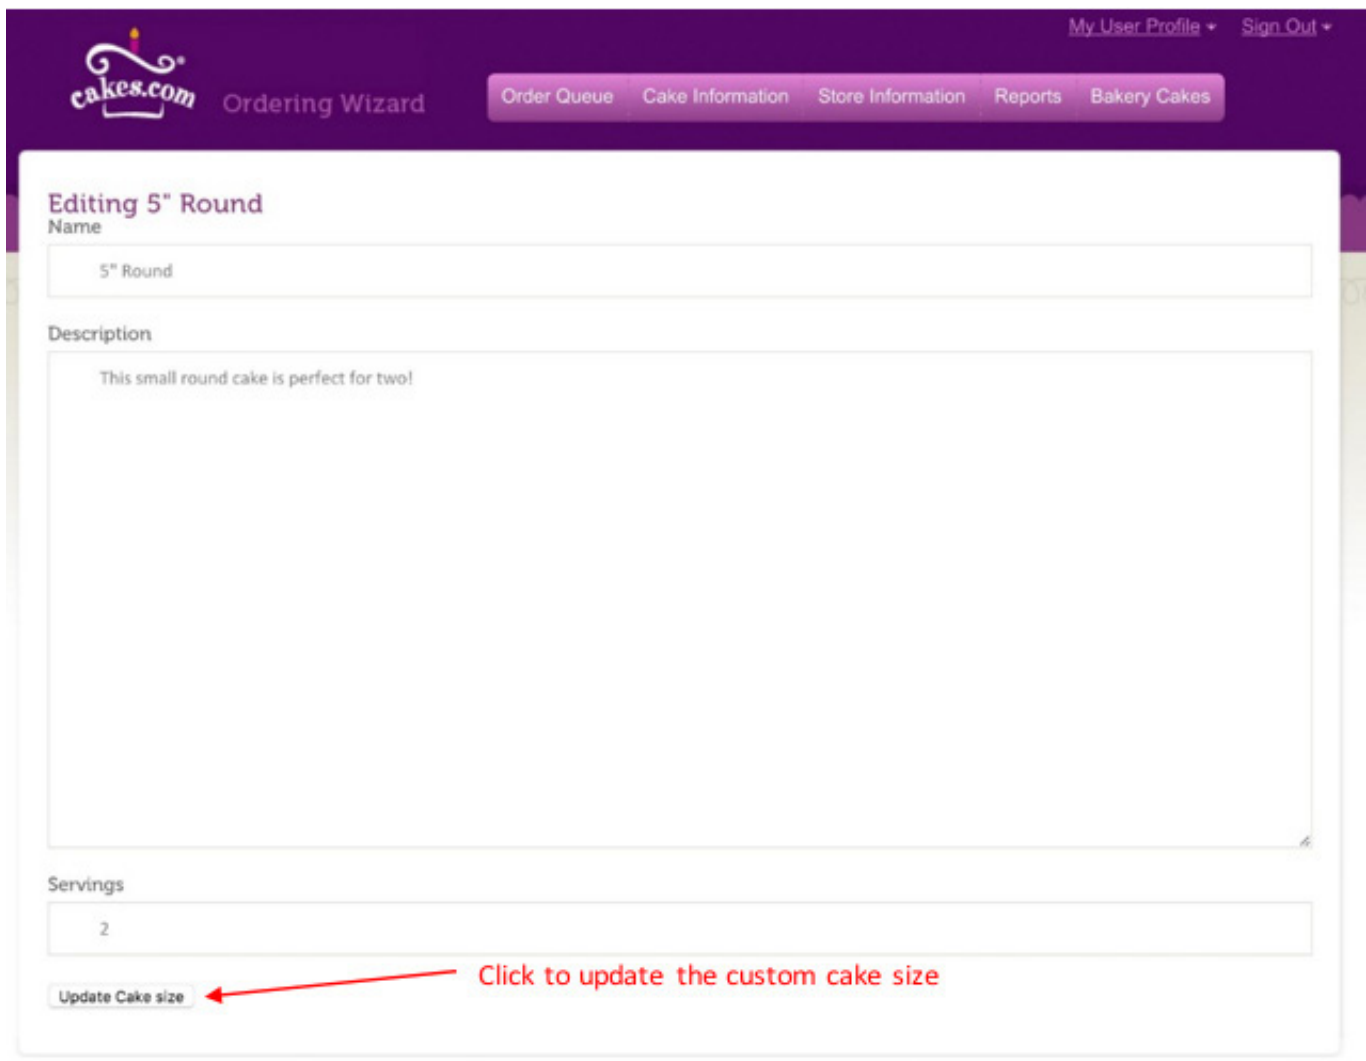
My User Profile ▾ Sign Out ▾

cakes.com Ordering Wizard

Order Queue | Cake Information | Store Information | Reports | Bakery Cakes

Editing 5" Round

Name

5" Round

Description

This small round cake is perfect for two!

Servings

2

Update Cake size

Click to update the custom cake size